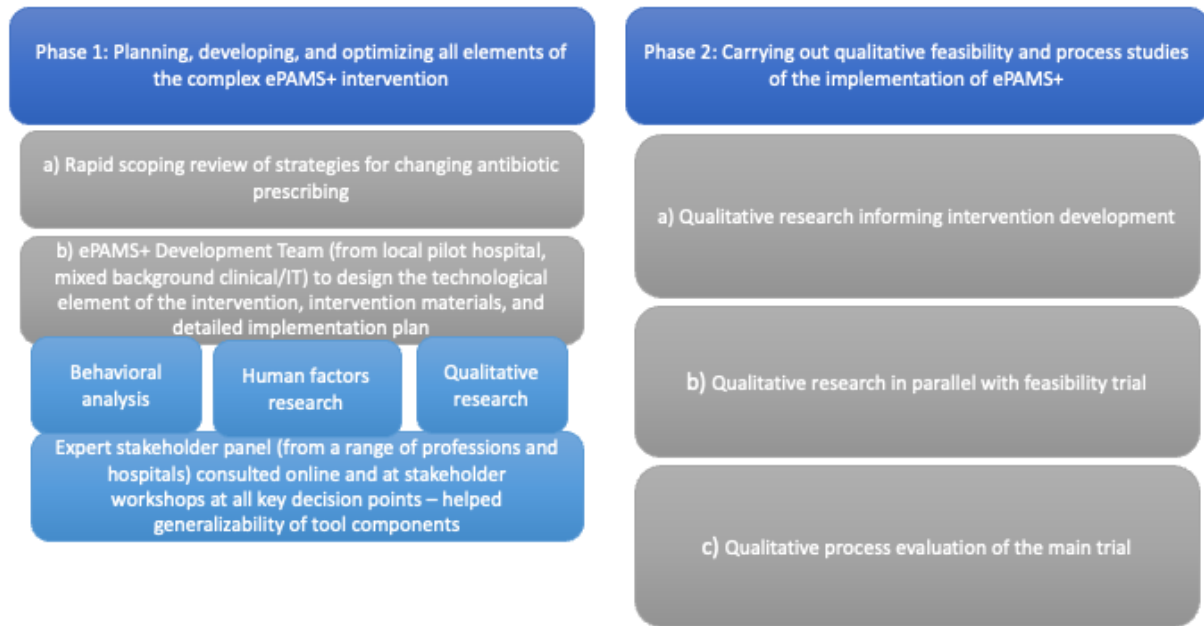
Phase 1: Planning, developing, and optimizing all elements of the complex ePAMS+ intervention

a) Rapid scoping review of strategies for changing antibiotic prescribing

b) ePAMS+ Development Team (from local pilot hospital, mixed background clinical/IT) to design the technological element of the intervention, intervention materials, and detailed implementation plan

Behavioral analysis

Human factors research

Qualitative research

Expert stakeholder panel (from a range of professions and hospitals) consulted online and at stakeholder workshops at all key decision points – helped generalizability of tool components

Phase 2: Carrying out qualitative feasibility and process studies of the implementation of ePAMS+

a) Qualitative research informing intervention development

b) Qualitative research in parallel with feasibility trial

c) Qualitative process evaluation of the main trial